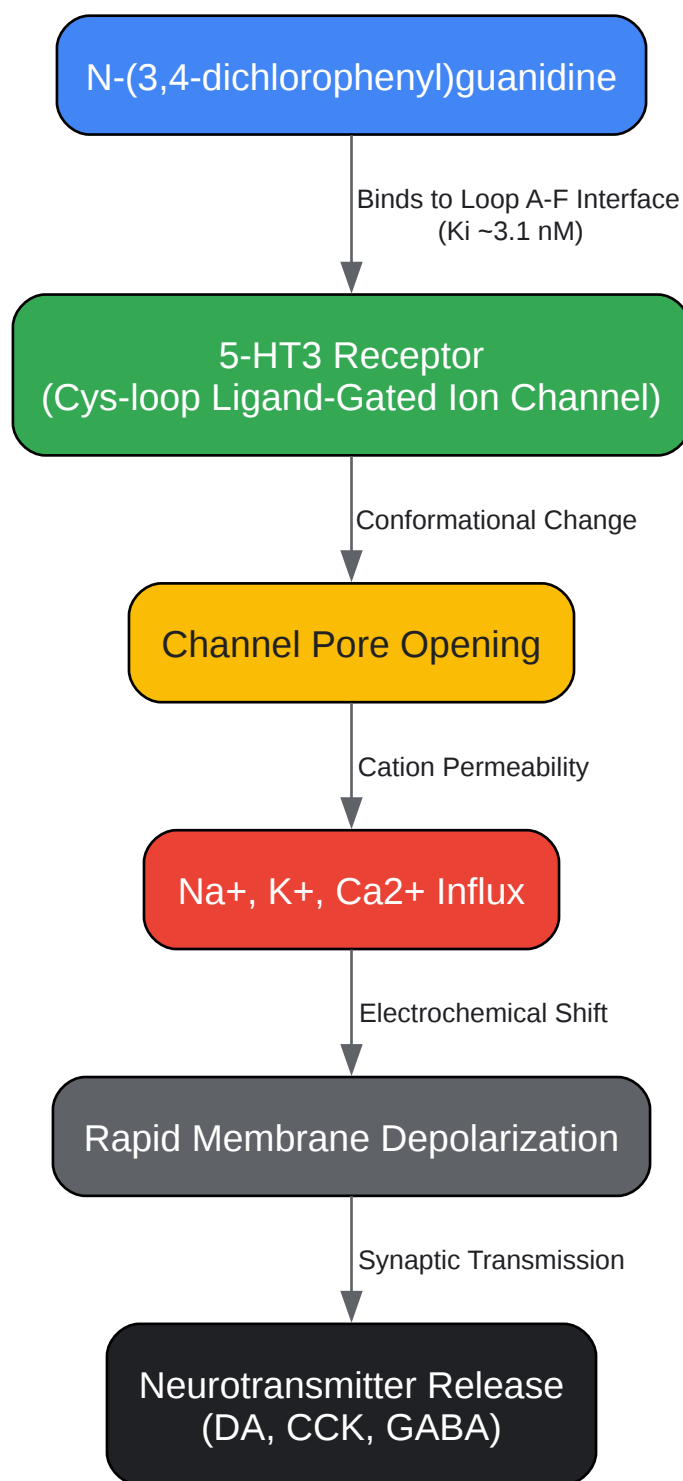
N-(3,4-dichlorophenyl)guanidine

Binds to Loop A-F Interface (Ki ~3.1 nM)

5-HT3 Receptor
(Cys-loop Ligand-Gated Ion Channel)

Conformational Change

Channel Pore Opening

Cation Permeability

Na+, K+, Ca2+ Influx

Electrochemical Shift

Rapid Membrane Depolarization

Synaptic Transmission

Neurotransmitter Release
(DA, CCK, GABA)